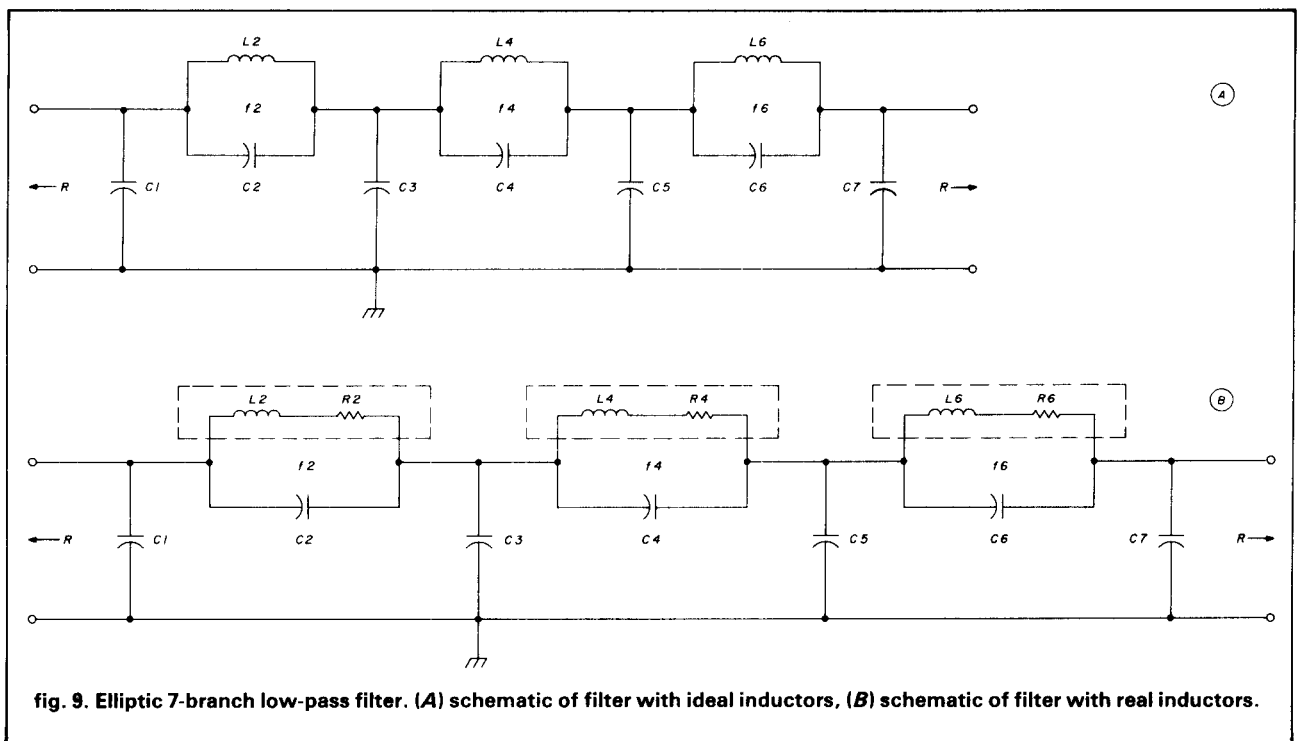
L2
f2
C2
L4
f4
C4
L6
f6
C6
A
R
C1
C3
C5
C7
R

L2
R2
L4
R4
L6
R6
B
f2
f4
f6
R
C1
C2
C3
C4
C5
C6
C7
R

fig. 9. Elliptic 7-branch low-pass filter. (A) schematic of filter with ideal inductors, (B) schematic of filter with real inductors.